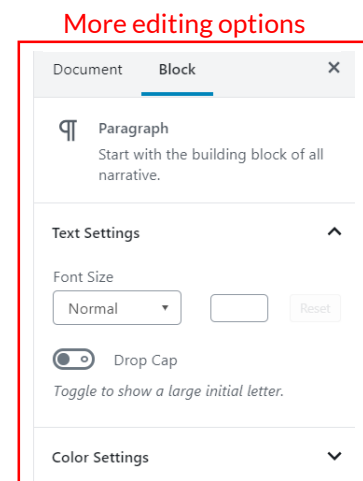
More editing options

Document Block ×

¶ Paragraph
Start with the building block of all narrative.

Text Settings

Font Size
Normal ▾ Reset

Drop Cap
Toggle to show a large initial letter.

Color Settings